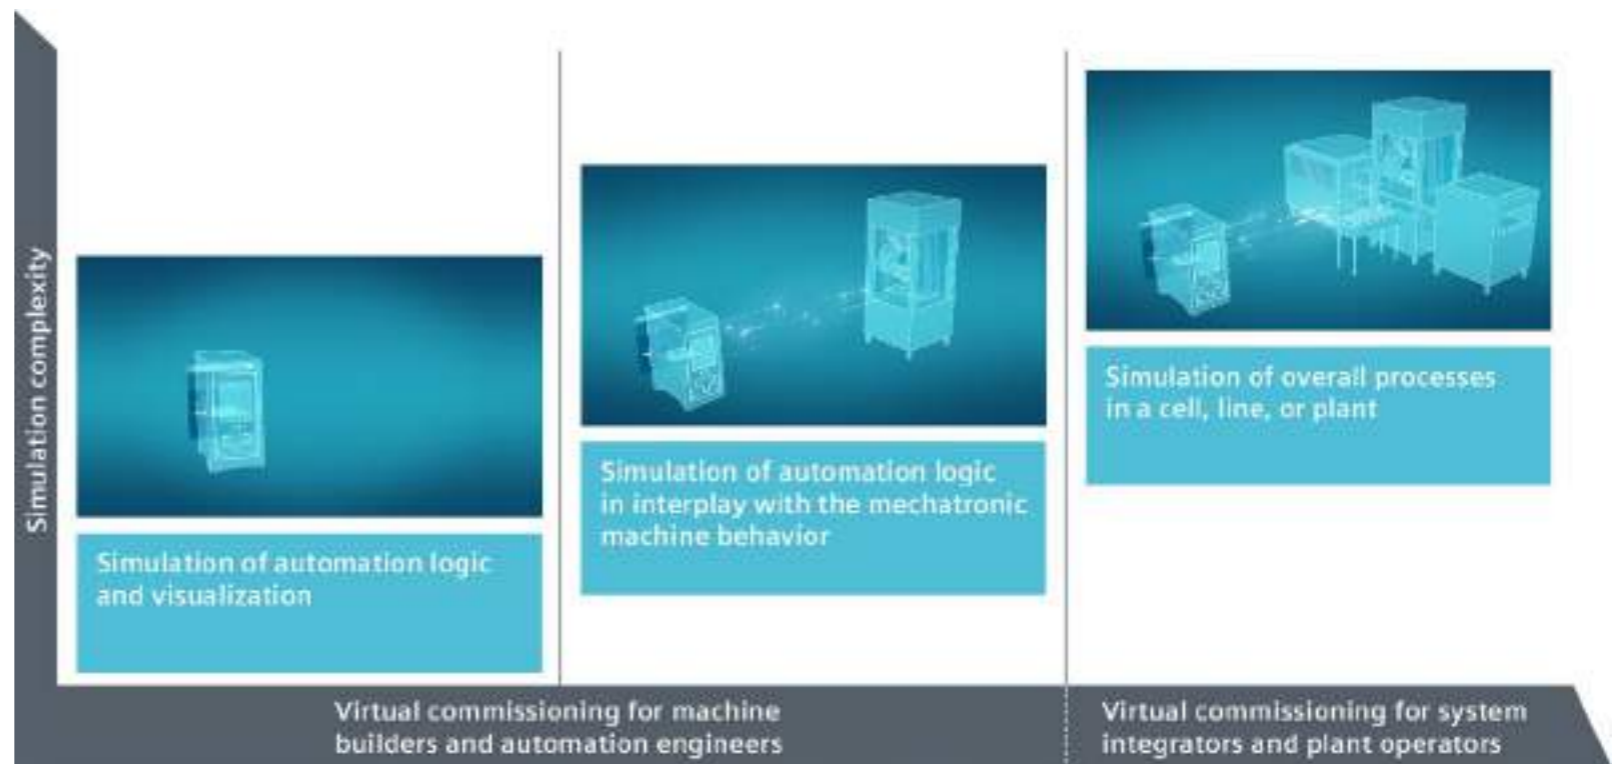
Simulation complexity

Simulation of automation logic and visualization

Simulation of automation logic in interplay with the mechatronic machine behavior

Simulation of overall processes in a cell, line, or plant

Virtual commissioning for machine builders and automation engineers

Virtual commissioning for system integrators and plant operators